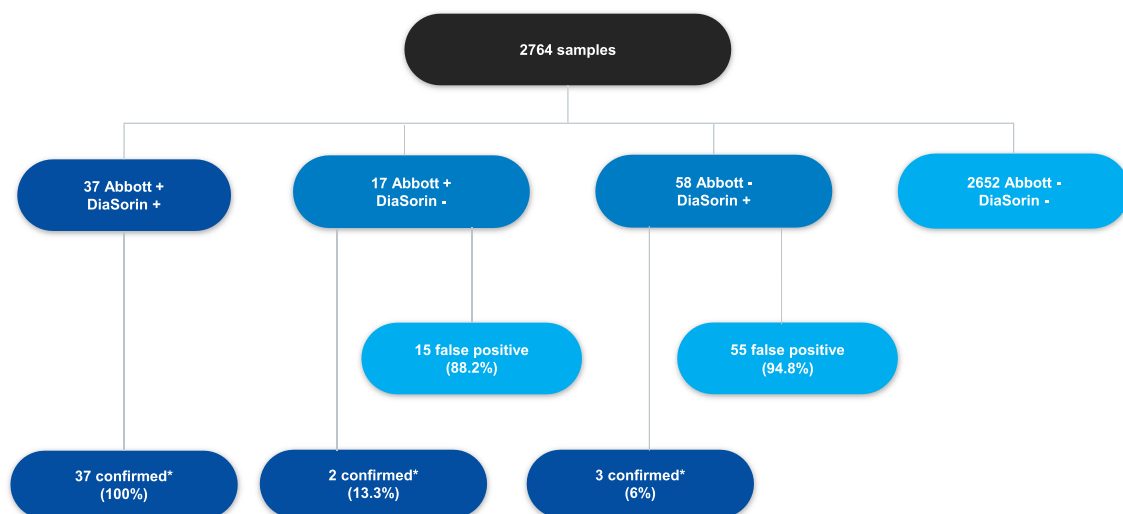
2764 samples

37 Abbott +
DiaSorin +

17 Abbott +
DiaSorin -

58 Abbott -
DiaSorin +

2652 Abbott -
DiaSorin -

15 false positive
(88.2%)

55 false positive
(94.8%)

37 confirmed*
(100%)

2 confirmed*
(13.3%)

3 confirmed*
(6%)